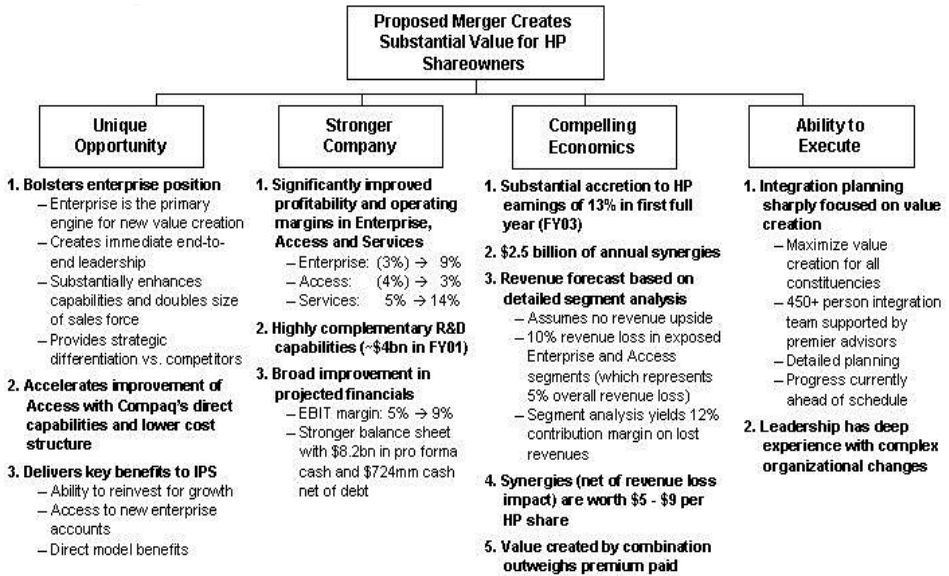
Proposed Merger Creates Substantial Value for HP Shareowners

Unique Opportunity

1. Bolsters enterprise position
– Enterprise is the primary engine for new value creation
– Creates immediate end-to-end leadership
– Substantially enhances capabilities and doubles size of sales force
– Provides strategic differentiation vs. competitors

2. Accelerates improvement of Access with Compaq's direct capabilities and lower cost structure

3. Delivers key benefits to IPS
– Ability to reinvest for growth
– Access to new enterprise accounts
– Direct model benefits

Stronger Company

1. Significantly improved profitability and operating margins in Enterprise, Access and Services
– Enterprise: (3%) → 9%
– Access: (4%) → 3%
– Services: 5% → 14%

2. Highly complementary R&D capabilities (~$4bn in FY01)

3. Broad improvement in projected financials
– EBIT margin: 5% → 9%
– Stronger balance sheet with $8.2bn in pro forma cash and $724mm cash net of debt

Compelling Economics

1. Substantial accretion to HP earnings of 13% in first full year (FY03)

2. $2.5 billion of annual synergies

3. Revenue forecast based on detailed segment analysis
– Assumes no revenue upside
– 10% revenue loss in exposed Enterprise and Access segments (which represents 5% overall revenue loss)
– Segment analysis yields 12% contribution margin on lost revenues

4. Synergies (net of revenue loss impact) are worth $5 - $9 per HP share

5. Value created by combination outweighs premium paid

Ability to Execute

1. Integration planning sharply focused on value creation
– Maximize value creation for all constituencies
– 450+ person integration team supported by premier advisors
– Detailed planning
– Progress currently ahead of schedule

2. Leadership has deep experience with complex organizational changes